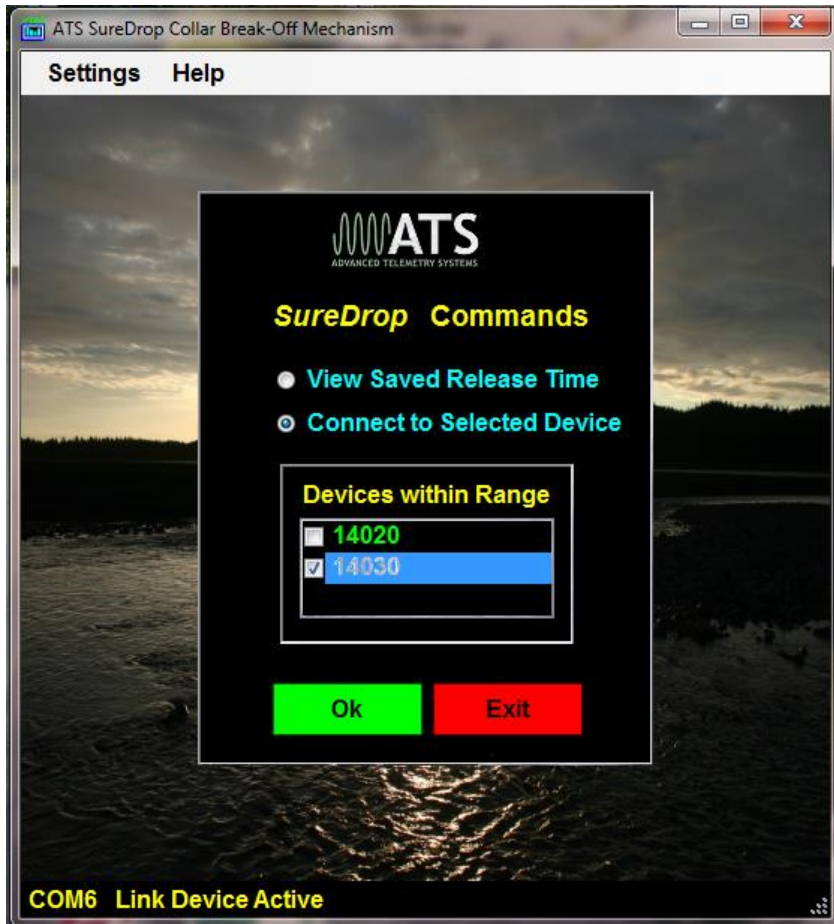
ATS SureDrop Collar Break-Off Mechanism

Settings Help

ATS
ADVANCED TELEMETRY SYSTEMS

SureDrop Commands

View Saved Release Time
Connect to Selected Device

Devices within Range
14020
14030

Ok
Exit

COM6 Link Device Active